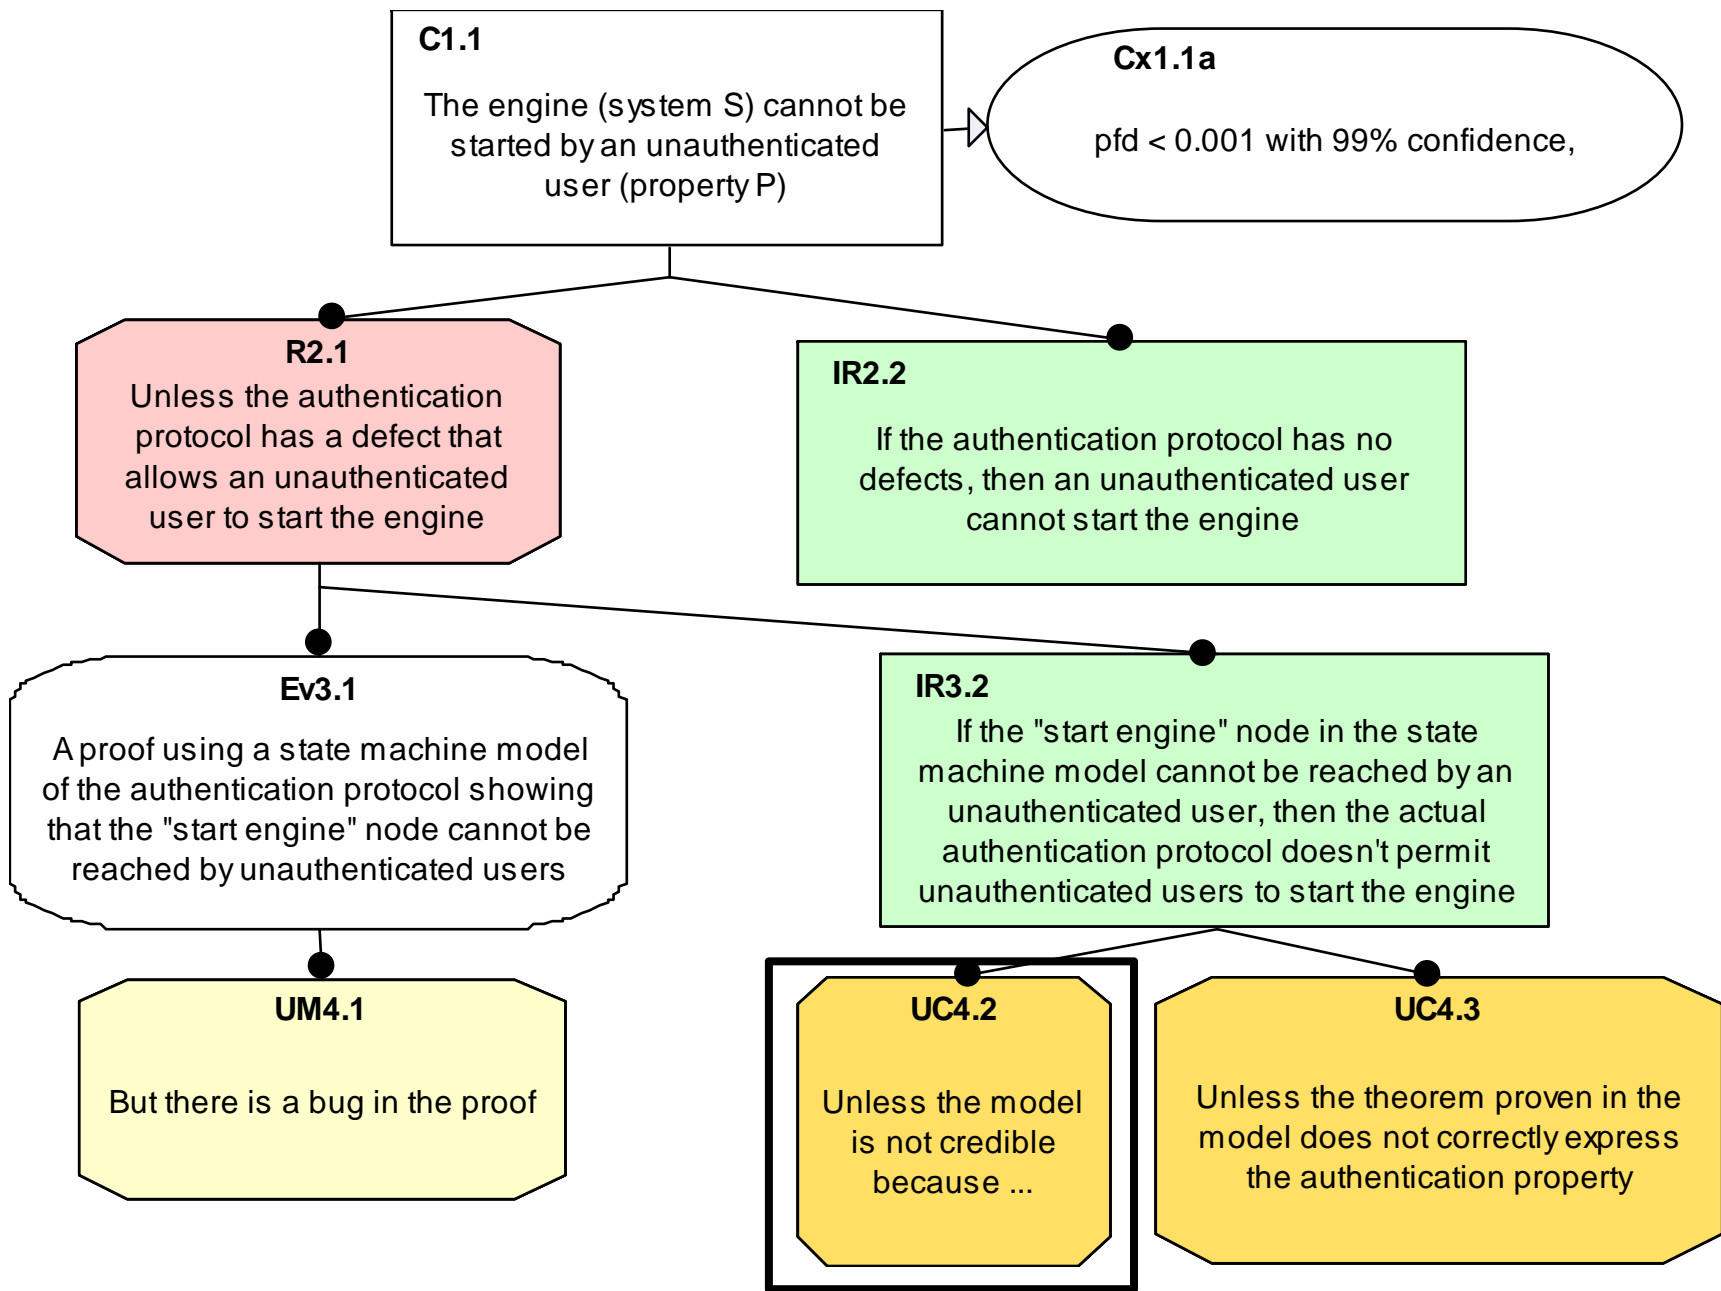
C1.1

The engine (system S) cannot be started by an unauthenticated user (property P)

Cx1.1a

pfd < 0.001 with 99% confidence,

R2.1
Unless the authentication protocol has a defect that allows an unauthenticated user to start the engine

IR2.2

If the authentication protocol has no defects, then an unauthenticated user cannot start the engine

Ev3.1

A proof using a state machine model of the authentication protocol showing that the "start engine" node cannot be reached by unauthenticated users

IR3.2

If the "start engine" node in the state machine model cannot be reached by an unauthenticated user, then the actual authentication protocol doesn't permit unauthenticated users to start the engine

UM4.1

But there is a bug in the proof

UC4.2

Unless the model is not credible because ...

UC4.3

Unless the theorem proven in the model does not correctly express the authentication property